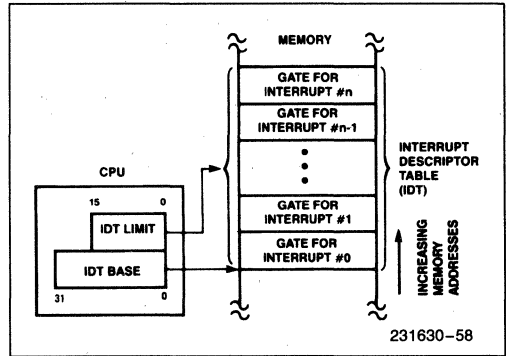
MEMORY

GATE FOR INTERRUPT #n

GATE FOR INTERRUPT #n-1

GATE FOR INTERRUPT #1

GATE FOR INTERRUPT #0

INTERRUPT DESCRIPTOR TABLE (IDT)

INCREASING MEMORY ADDRESSES

CPU

15

0

IDT LIMIT

IDT BASE

31

0

231630-58